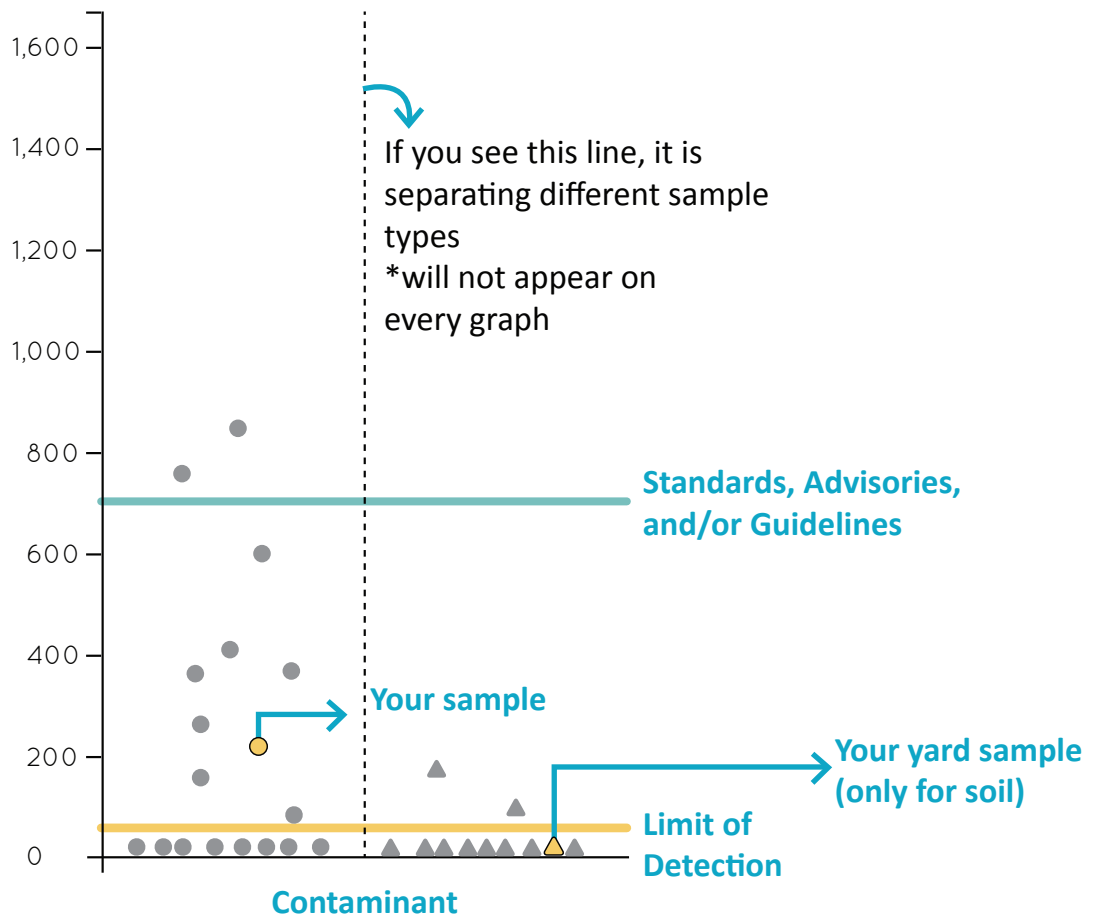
1,600
1,400
1,200
1,000
800
600
400
200
0

If you see this line, it is separating different sample types
*will not appear on every graph

Standards, Advisories, and/or Guidelines

Your sample

Your yard sample (only for soil)

Limit of Detection

Contaminant